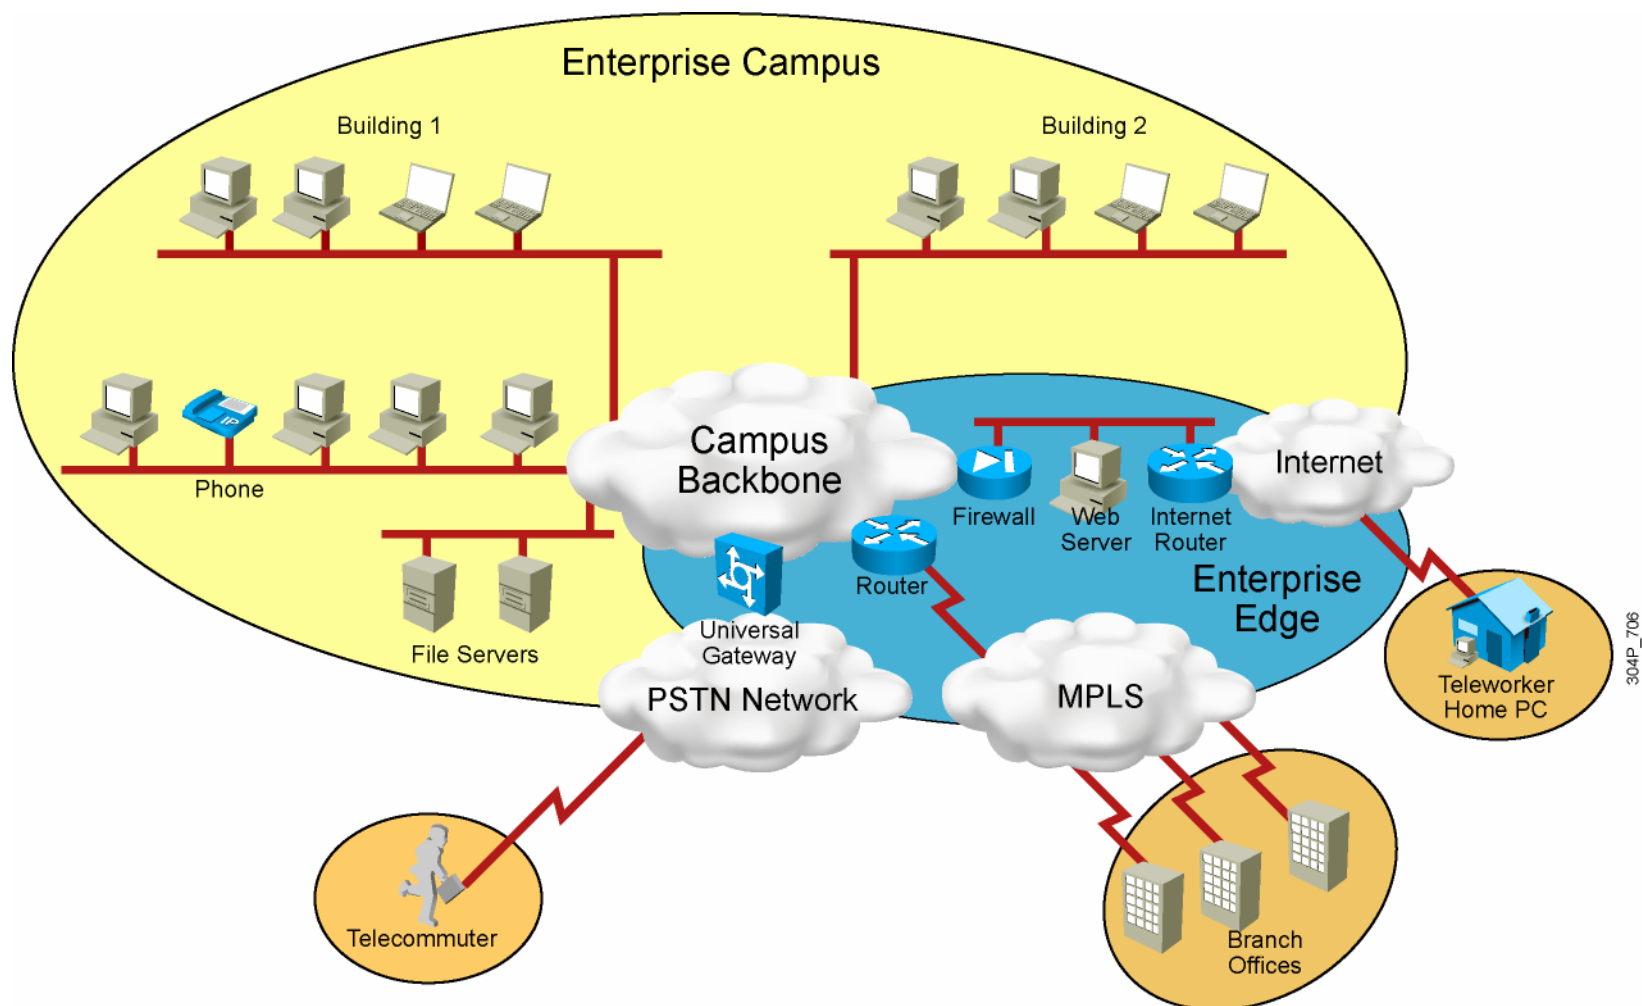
Enterprise Campus

Building 1

Building 2

Phone

IP

File Servers

Campus Backbone

Universal Gateway

PSTN Network

Router

Firewall

Web Server

Internet Router

Internet

Enterprise Edge

MPLS

Teleworker Home PC

304P_706

Telecommuter

Branch Offices